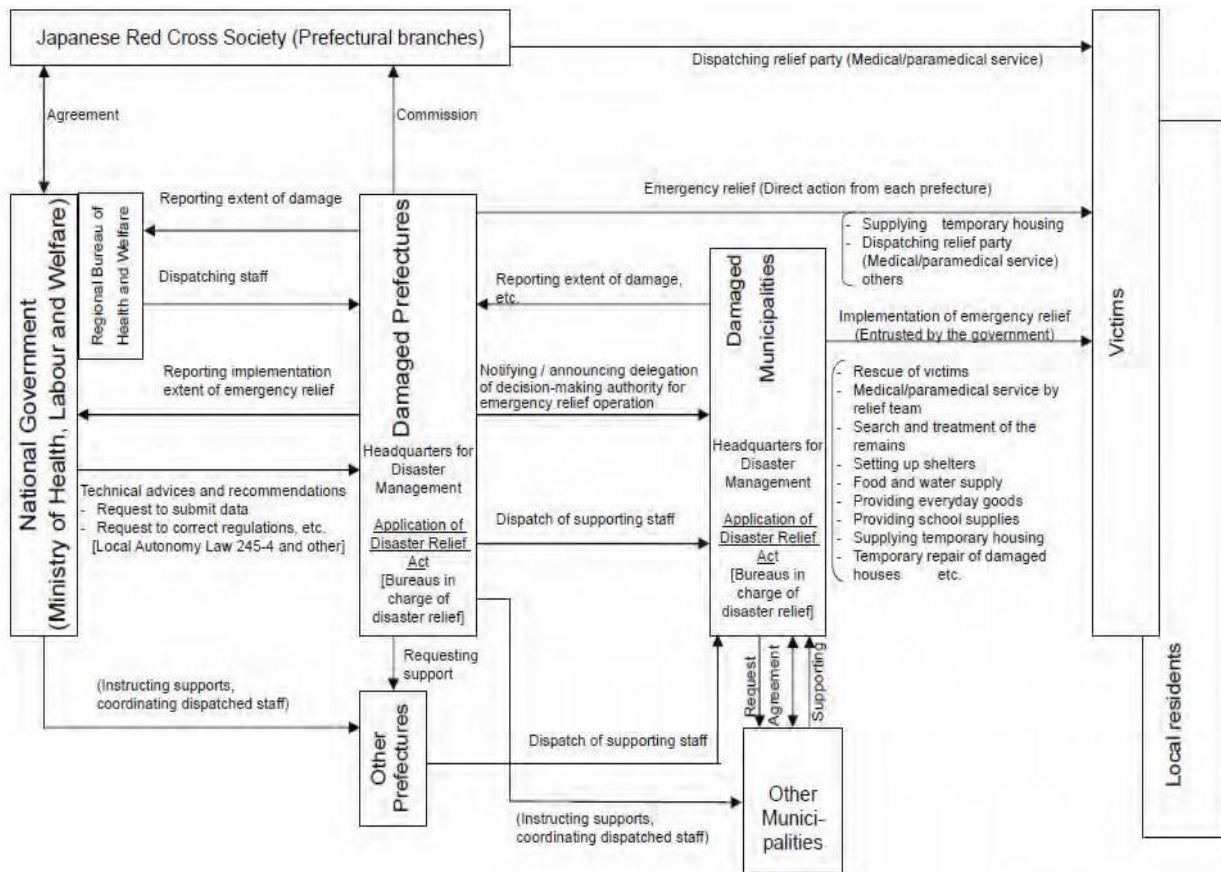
Japanese Red Cross Society (Prefectural branches)

Dispatching relief party (Medical/paramedical service)

Agreement

Commission

National Government (Ministry of Health, Labour and Welfare)

Regional Bureau of Health and Welfare

Reporting extent of damage

Dispatching staff

Reporting implementation extent of emergency relief

Technical advices and recommendations
- Request to submit data
- Request to correct regulations, etc.
[Local Autonomy Law 245-4 and other]

Damaged Prefectures

Headquarters for Disaster Management

Application of Disaster Relief Act
[Bureaus in charge of disaster relief]

Emergency relief (Direct action from each prefecture)

- Supplying temporary housing
- Dispatching relief party (Medical/paramedical service)
others

Reporting extent of damage, etc.

Notifying / announcing delegation of decision-making authority for emergency relief operation

Dispatch of supporting staff

Damaged Municipalities

Headquarters for Disaster Management

Application of Disaster Relief Act
[Bureaus in charge of disaster relief]

Implementation of emergency relief (Entrusted by the government)

- Rescue of victims
- Medical/paramedical service by relief team
- Search and treatment of the remains
- Setting up shelters
- Food and water supply
- Providing everyday goods
- Providing school supplies
- Supplying temporary housing
- Temporary repair of damaged houses etc.

Victims

Local residents

Requesting support

(Instructing supports, coordinating dispatched staff)

Other Prefectures

Dispatch of supporting staff

Request

Agreement

Supporting

Other Munici-palities

(Instructing supports, coordinating dispatched staff)